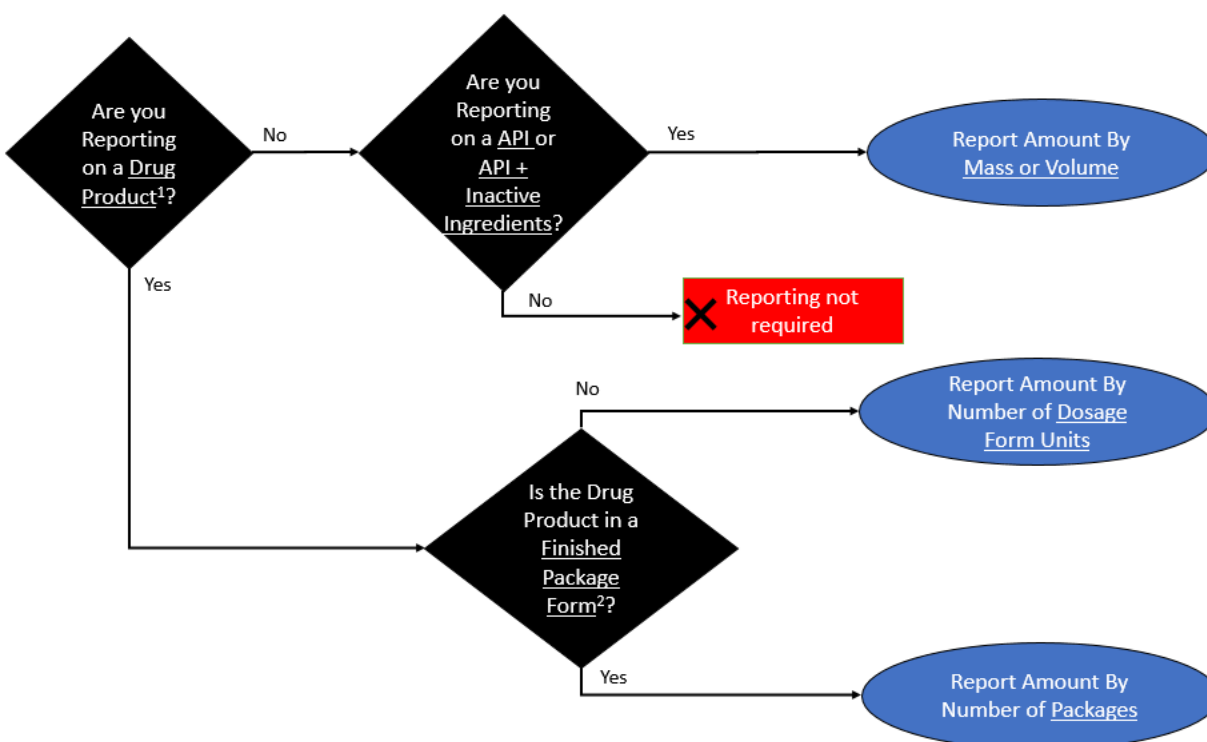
Are you Reporting on a Drug Product$^1$?

No

Are you Reporting on a API or API + Inactive Ingredients?

Yes

Report Amount By Mass or Volume

Yes

No

Reporting not required

No

Report Amount By Number of Dosage Form Units

Is the Drug Product in a Finished Package Form$^2$?

Yes

Report Amount By Number of Packages